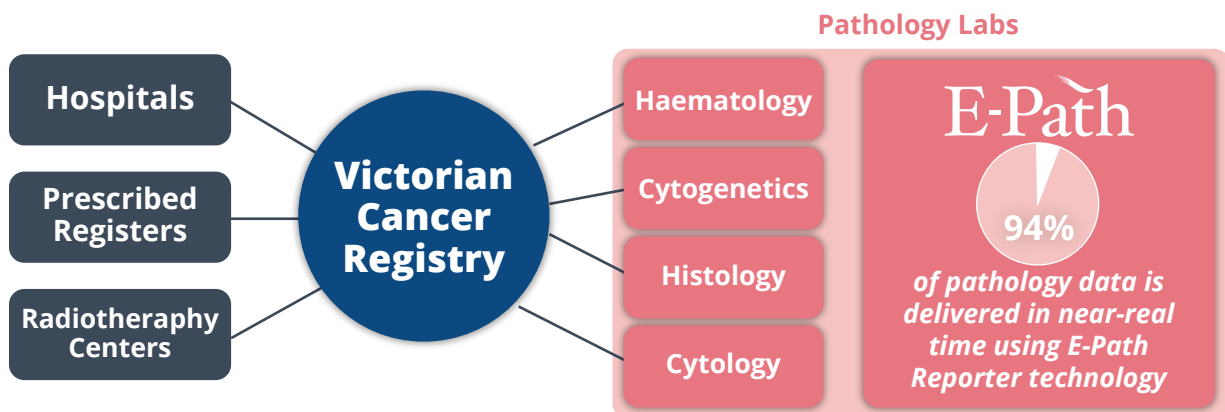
Pathology Labs

Hospitals

Prescribed Registers

Radiotheraphy Centers

Victorian Cancer Registry

Haematology

Cytogenetics

Histology

Cytology

E-Path

94%

of pathology data is delivered in near-real time using E-Path Reporter technology